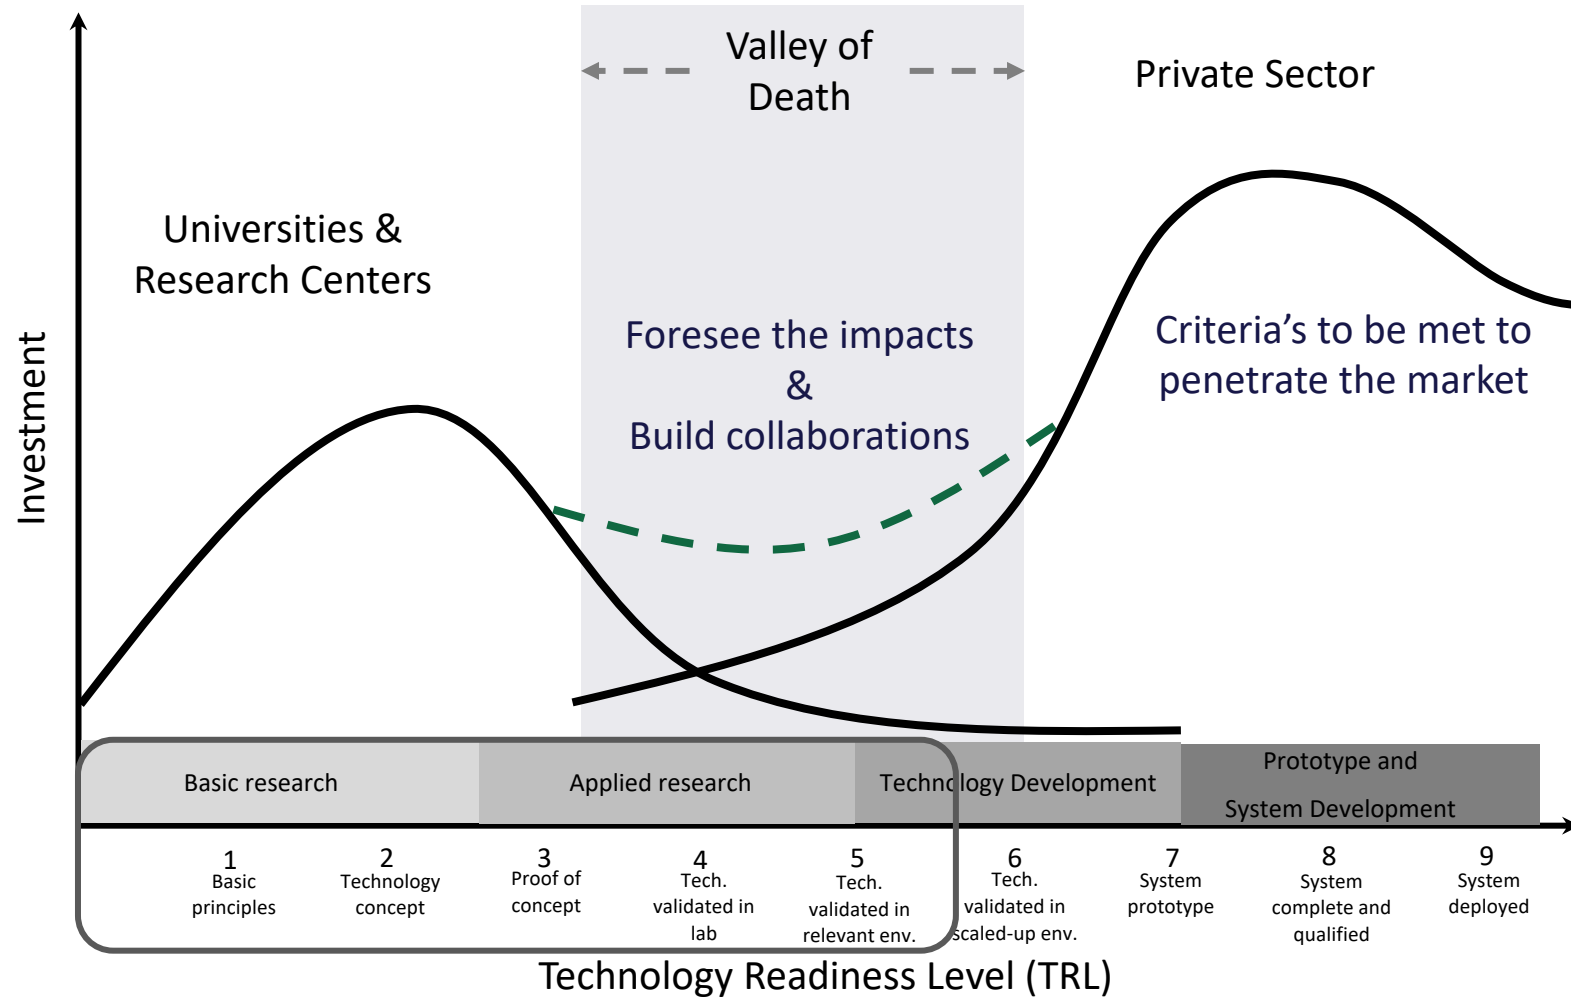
Valley of Death

Private Sector

Universities & Research Centers

Investment

Foresee the impacts & Build collaborations

Criteria's to be met to penetrate the market

Basic research

Applied research

Technology Development

Prototype and System Development

1
Basic principles

2
Technology concept

3
Proof of concept

4
Tech. validated in lab

5
Tech. validated in relevant env.

6
Tech. validated in scaled-up env.

7
System prototype

8
System complete and qualified

9
System deployed

Technology Readiness Level (TRL)